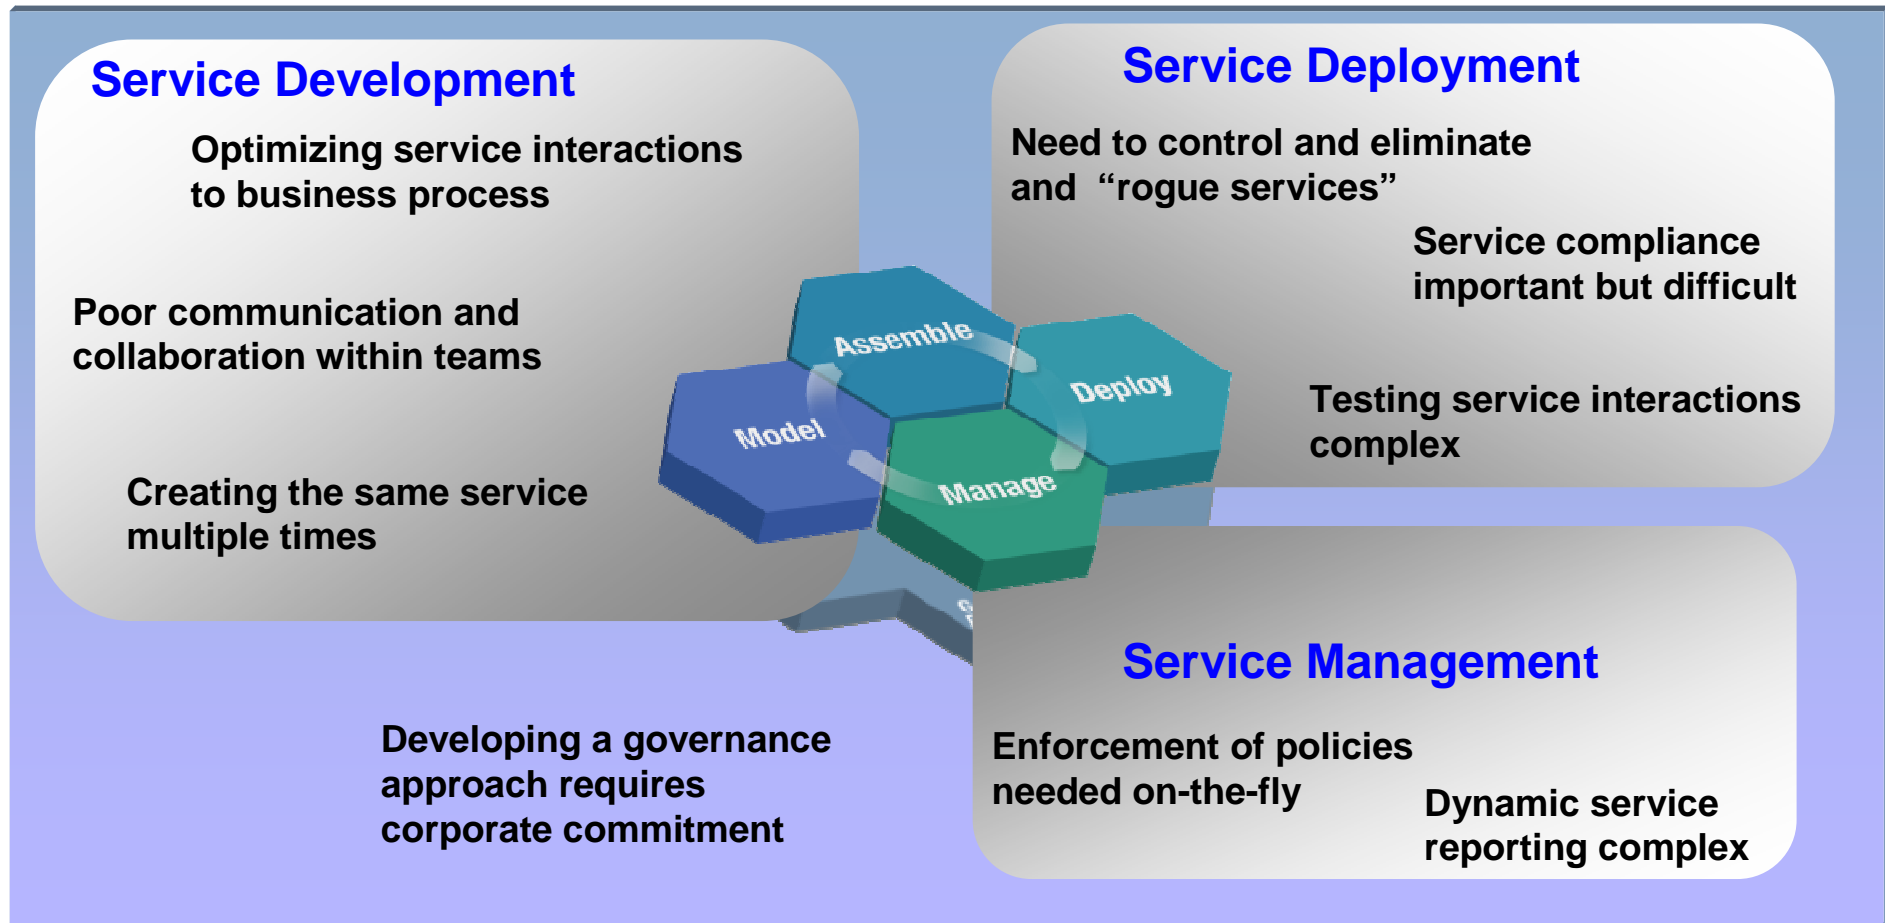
Service Development

Optimizing service interactions to business process

Poor communication and collaboration within teams

Creating the same service multiple times

Assemble

Deploy

Model

Manage

Service Deployment

Need to control and eliminate and "rogue services"

Service compliance important but difficult

Testing service interactions complex

Developing a governance approach requires corporate commitment

Service Management

Enforcement of policies needed on-the-fly

Dynamic service reporting complex